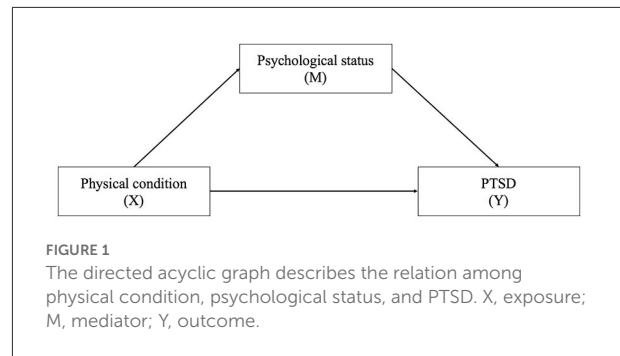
Psychological status
(M)

Physical condition
(X)

PTSD
(Y)

FIGURE 1
The directed acyclic graph describes the relation among physical condition, psychological status, and PTSD. X, exposure; M, mediator; Y, outcome.